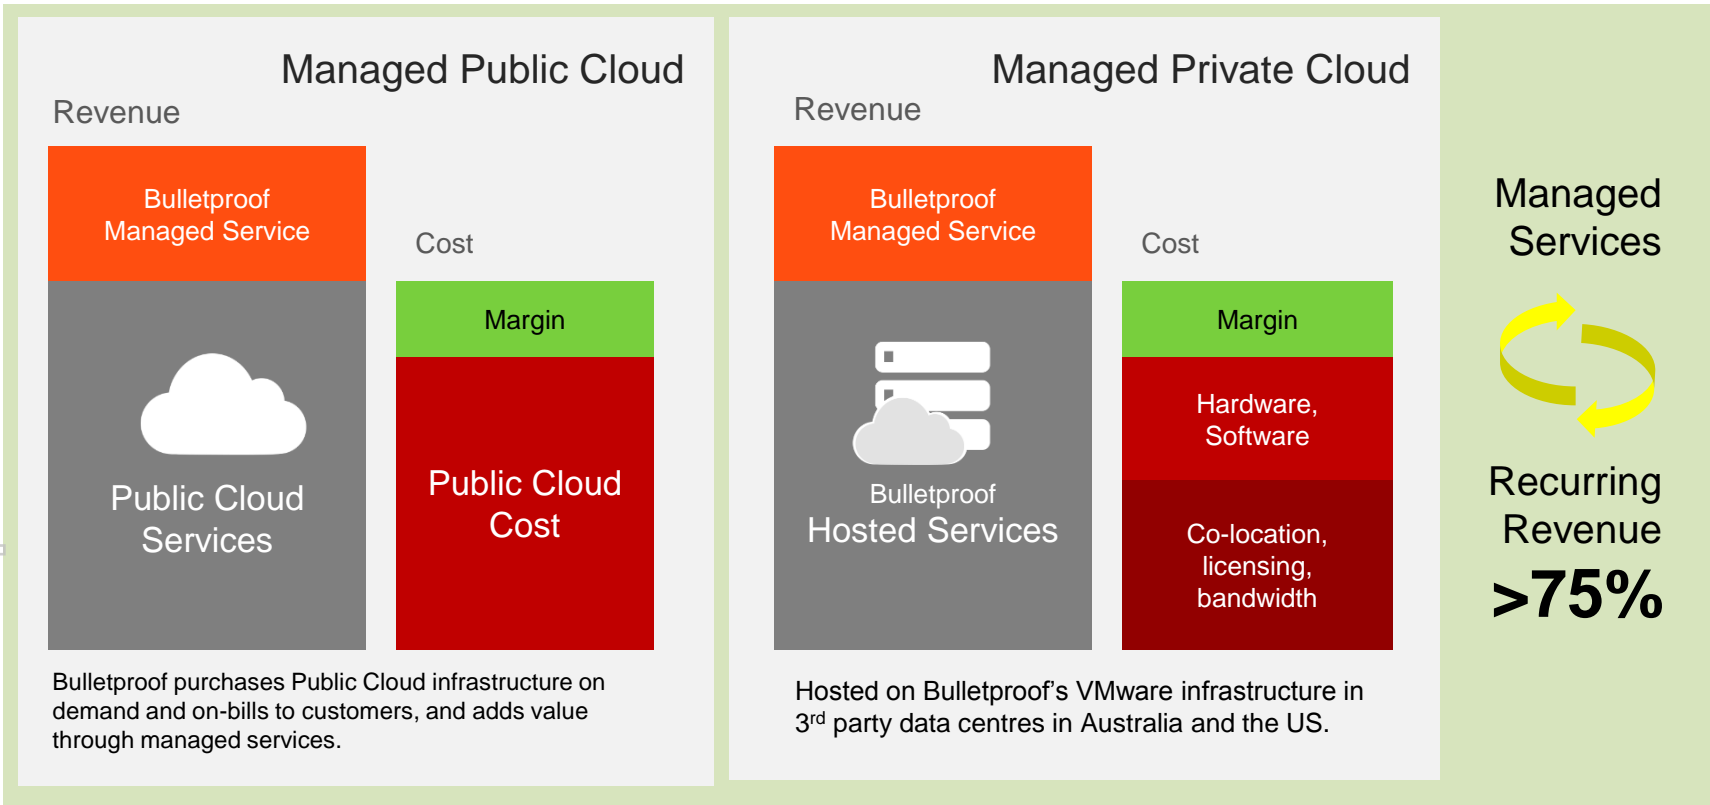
Managed Public Cloud

Revenue

Bulletproof Managed Service

Public Cloud Services

Cost

Margin

Public Cloud Cost

Bulletproof purchases Public Cloud infrastructure on demand and on-bills to customers, and adds value through managed services.

Managed Private Cloud

Revenue

Bulletproof Managed Service

Bulletproof Hosted Services

Cost

Margin

Hardware, Software

Co-location, licensing, bandwidth

Hosted on Bulletproof's VMware infrastructure in 3$^{rd}$ party data centres in Australia and the US.

Managed Services

Recurring Revenue

>75%